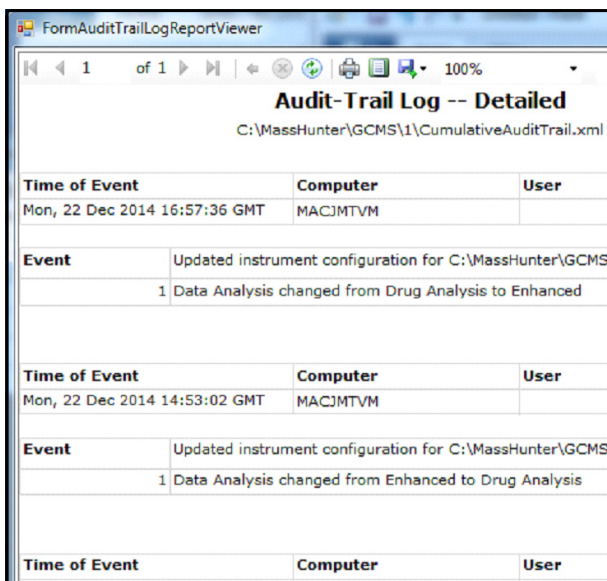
FormAuditTrailLogReportViewer

1 of 1 100%

Audit-Trail Log -- Detailed

C:\MassHunter\GCMS\1\CumulativeAuditTrail.xml

| Time of Event | Computer | User |
|---|---|---|
| Mon, 22 Dec 2014 16:57:36 GMT | MACJMTVM | |

| Event | Updated instrument configuration for C:\MassHunter\GCMS |
|---|---|
| 1 | Data Analysis changed from Drug Analysis to Enhanced |

| Time of Event | Computer | User |
|---|---|---|
| Mon, 22 Dec 2014 14:53:02 GMT | MACJMTVM | |

| Event | Updated instrument configuration for C:\MassHunter\GCMS |
|---|---|
| 1 | Data Analysis changed from Enhanced to Drug Analysis |

| Time of Event | Computer | User |
|---|---|---|